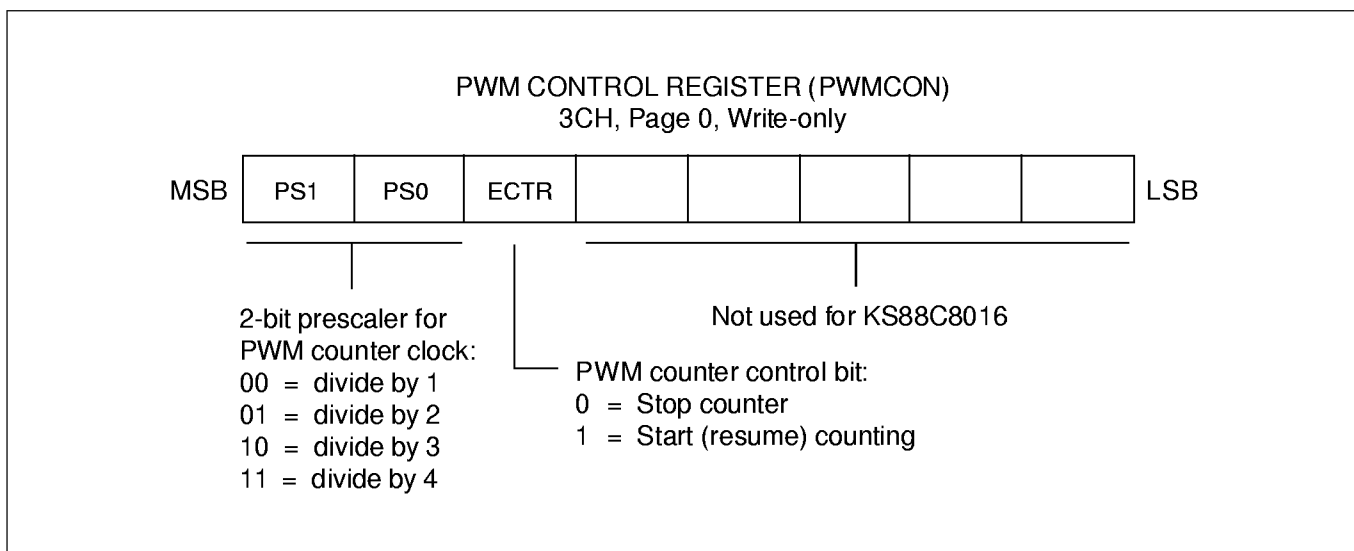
PWM CONTROL REGISTER (PWMCON)
3CH, Page 0, Write-only

MSB | PS1 | PS0 | ECTR | | | | | | LSB

2-bit prescaler for PWM counter clock:
00 = divide by 1
01 = divide by 2
10 = divide by 3
11 = divide by 4

PWM counter control bit:
0 = Stop counter
1 = Start (resume) counting

Not used for KS88C8016